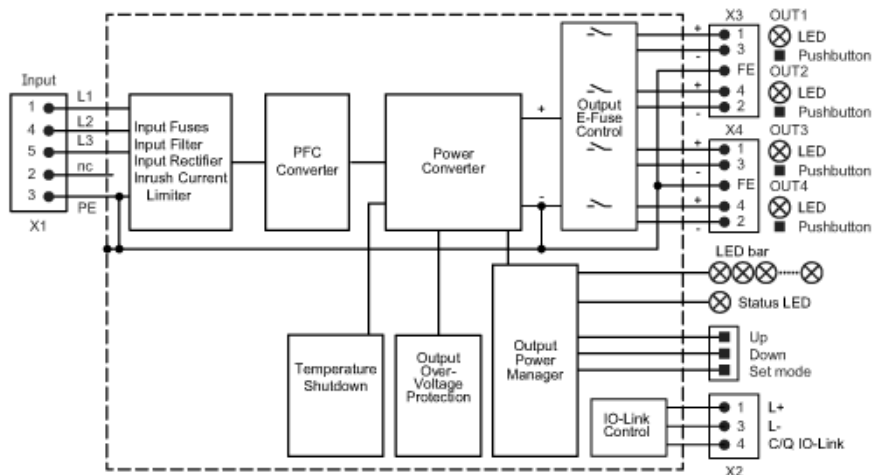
Input

| 1 | L1 |
|---|---|
| 4 | L2 |
| 5 | L3 |
| 2 | nc |
| 3 | PE |

X1

Input Fuses
Input Filter
Input Rectifier
Inrush Current Limiter

PFC Converter

Power Converter

+

-

Output E-Fuse Control

Temperature Shutdown

Output Over-Voltage Protection

Output Power Manager

IO-Link Control

X3
+ 1
- 3
FE
+ 4
- 2

OUT1
LED
Pushbutton
OUT2
LED
Pushbutton

X4
+ 1
- 3
FE
+ 4
- 2

OUT3
LED
Pushbutton
OUT4
LED
Pushbutton

LED bar

Status LED

Up
Down
Set mode

1 L+
3 L-
4 C/Q IO-Link

X2